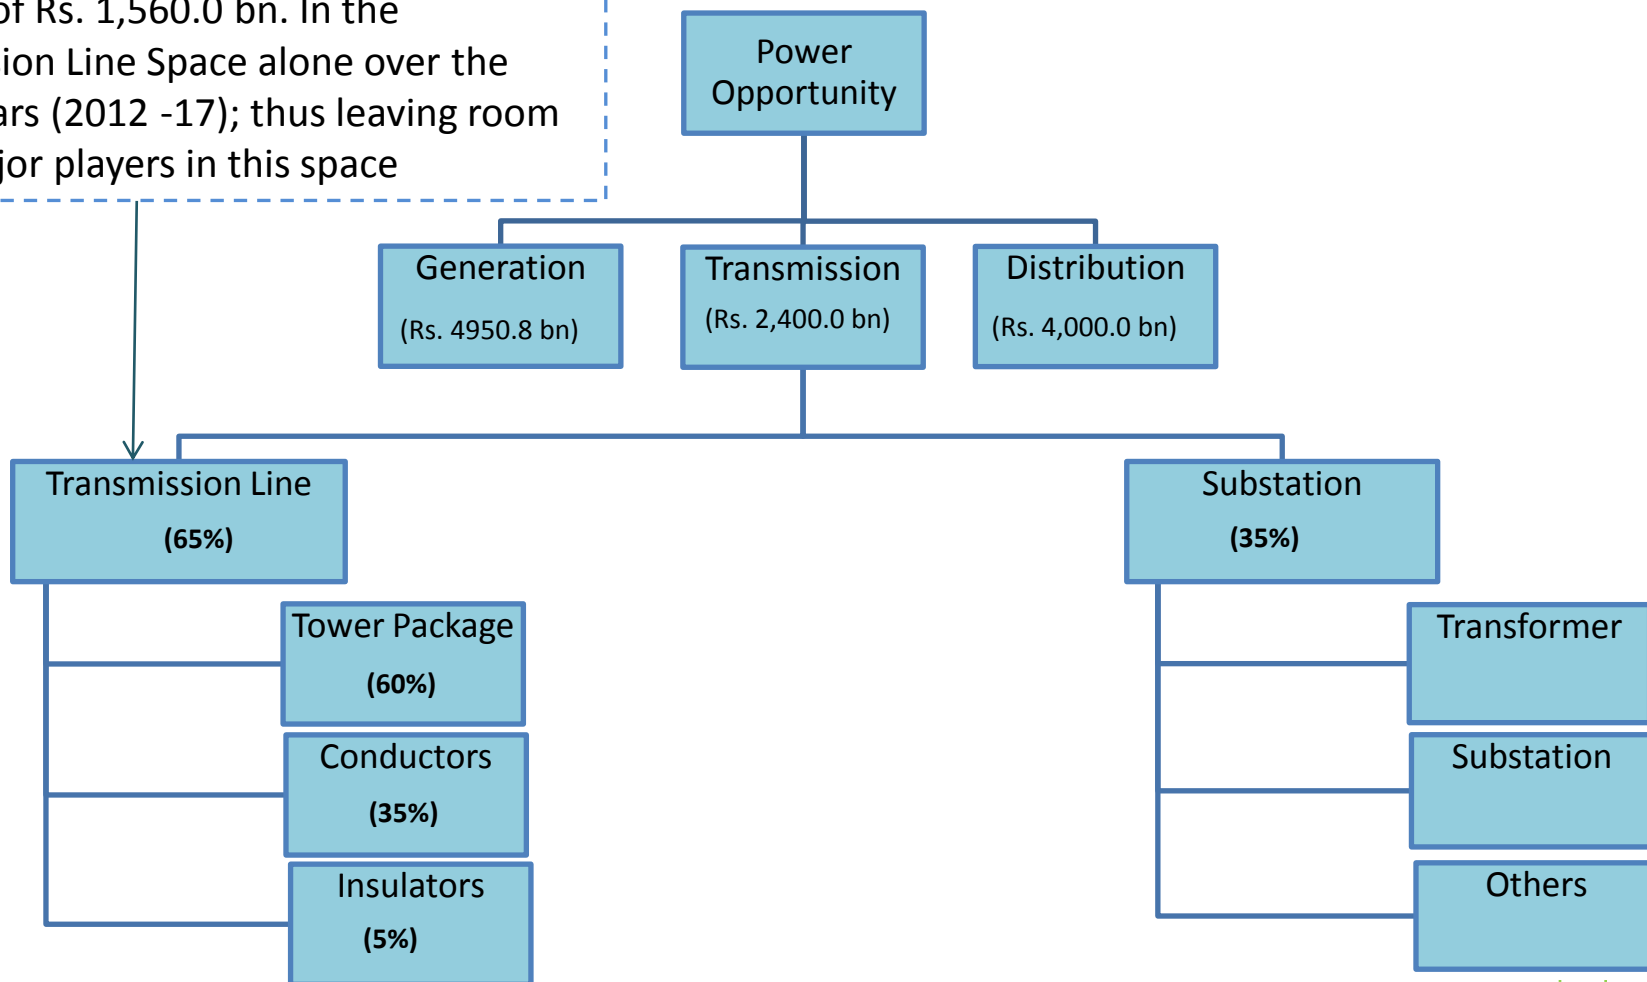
of Rs. 1,560.0 bn. In the ion Line Space alone over the ars (2012 -17); thus leaving room jor players in this space

Power Opportunity

Generation
(Rs. 4950.8 bn)

Transmission
(Rs. 2,400.0 bn)

Distribution
(Rs. 4,000.0 bn)

Transmission Line
(65%)

Substation
(35%)

Tower Package
(60%)

Conductors
(35%)

Insulators
(5%)

Transformer

Substation

Others